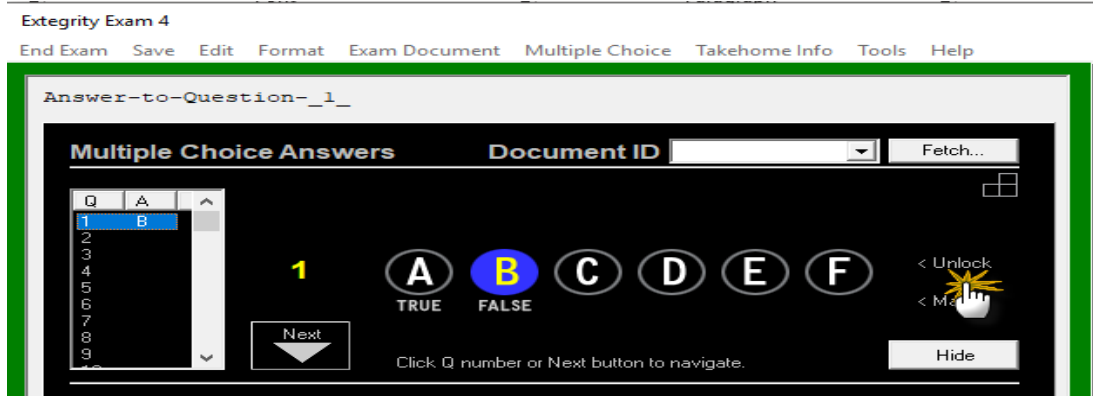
Extegrity Exam 4

End Exam Save Edit Format Exam Document Multiple Choice Takehome Info Tools Help

Answer-to-Question-_1_

Multiple Choice Answers

Document ID

Fetch...

| Q | A |
|---|---|
| 1 | B |
| 2 | |
| 3 | |
| 4 | |
| 5 | |
| 6 | |
| 7 | |
| 8 | |
| 9 | |

1

A TRUE

B FALSE

C

D

E

F

< Unlock

< Ma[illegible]

Next

Click Q number or Next button to navigate.

Hide